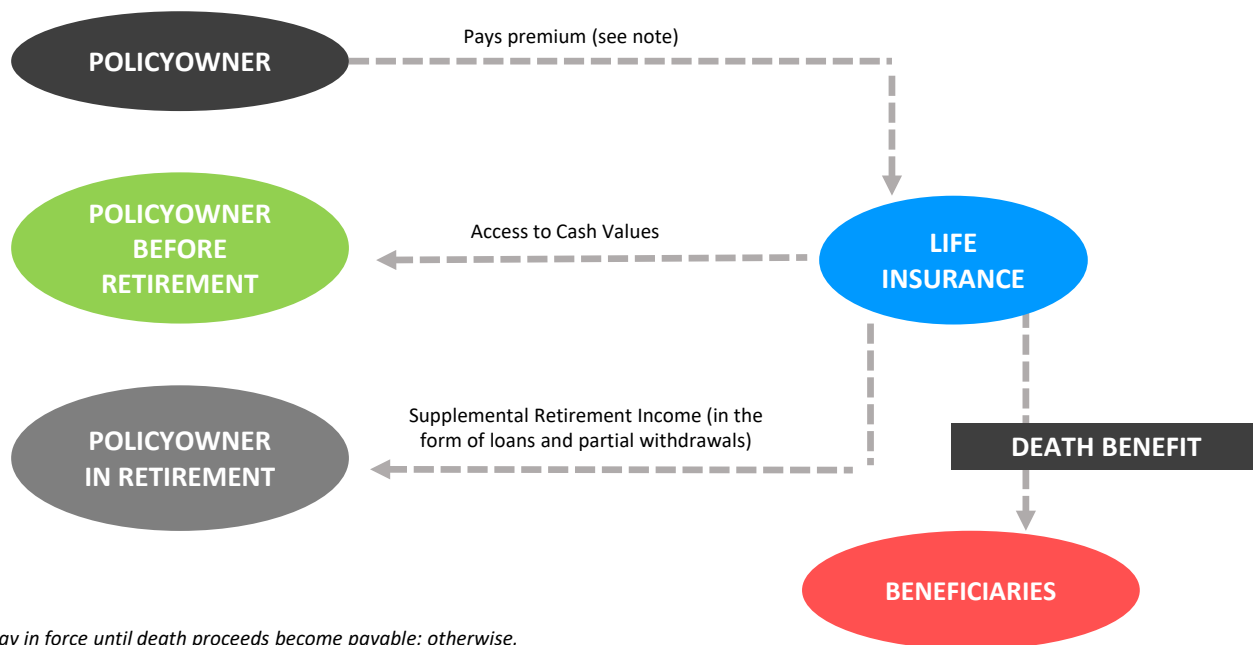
POLICYOWNER

Pays premium (see note)

POLICYOWNER BEFORE RETIREMENT

Access to Cash Values

LIFE INSURANCE

POLICYOWNER IN RETIREMENT

Supplemental Retirement Income (in the form of loans and partial withdrawals)

DEATH BENEFIT

BENEFICIARIES

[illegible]ay in force until death proceeds become payable; otherwise,